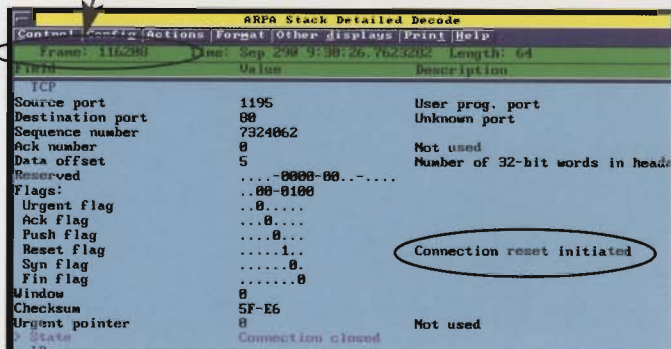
ARPA Stack Detailed Decode

Control Config Actions Format Other displays Print Help

Frame: 116288 Time: Sep 29@ 9:38:26.7623282 Length: 64

| Field | Value | Description |
|---|---|---|
| TCP | | |
| Source port | 1195 | User prog. port |
| Destination port | 80 | Unknown port |
| Sequence number | 7324062 | |
| Ack number | 0 | Not used |
| Data offset | 5 | Number of 32-bit words in head |
| Reserved | ....0000-00..-.... | |
| Flags: | ..00-0100 | |
| Urgent flag | ..0..... | |
| Ack flag | ...0.... | |
| Push flag | ....0... | |
| Reset flag | .....1.. | Connection reset initiated |
| Syn flag | ......0. | |
| Fin flag | .......0 | |
| Window | 0 | |
| Checksum | 5F-E6 | |
| Urgent pointer | 0 | Not used |
| > State | Connection closed | |
| IP | | |